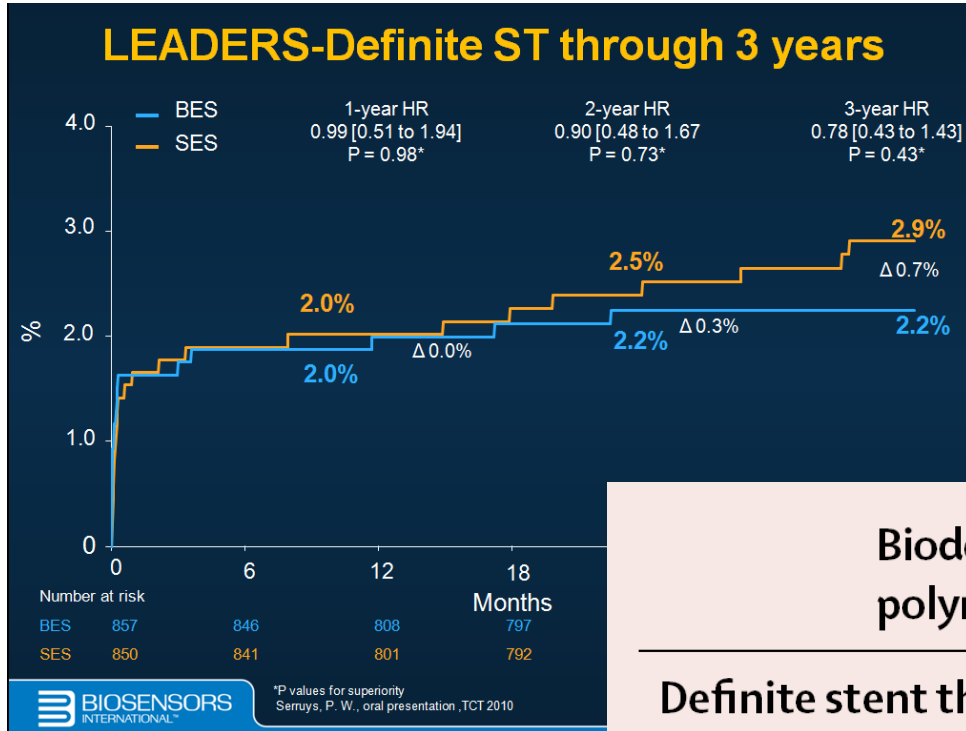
LEADERS-Definite ST through 3 years

BES
SES

1-year HR
0.99 [0.51 to 1.94]
P = 0.98*

2-year HR
0.90 [0.48 to 1.67
P = 0.73*

3-year HR
0.78 [0.43 to 1.43]
P = 0.43*

4.0
3.0
2.0
1.0
0
%

2.9%
Δ 0.7%
2.5%
2.0%
Δ 0.3%
2.2%
2.2%
Δ 0.0%
2.0%

0
6
12
18
Months

Number at risk
BES 857 846 808 797
SES 850 841 801 792

BIOSENSORS INTERNATIONAL™

*P values for superiority
Serruys, P. W., oral presentation ,TCT 2010

Biod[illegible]
poly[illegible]

Definite stent th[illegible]